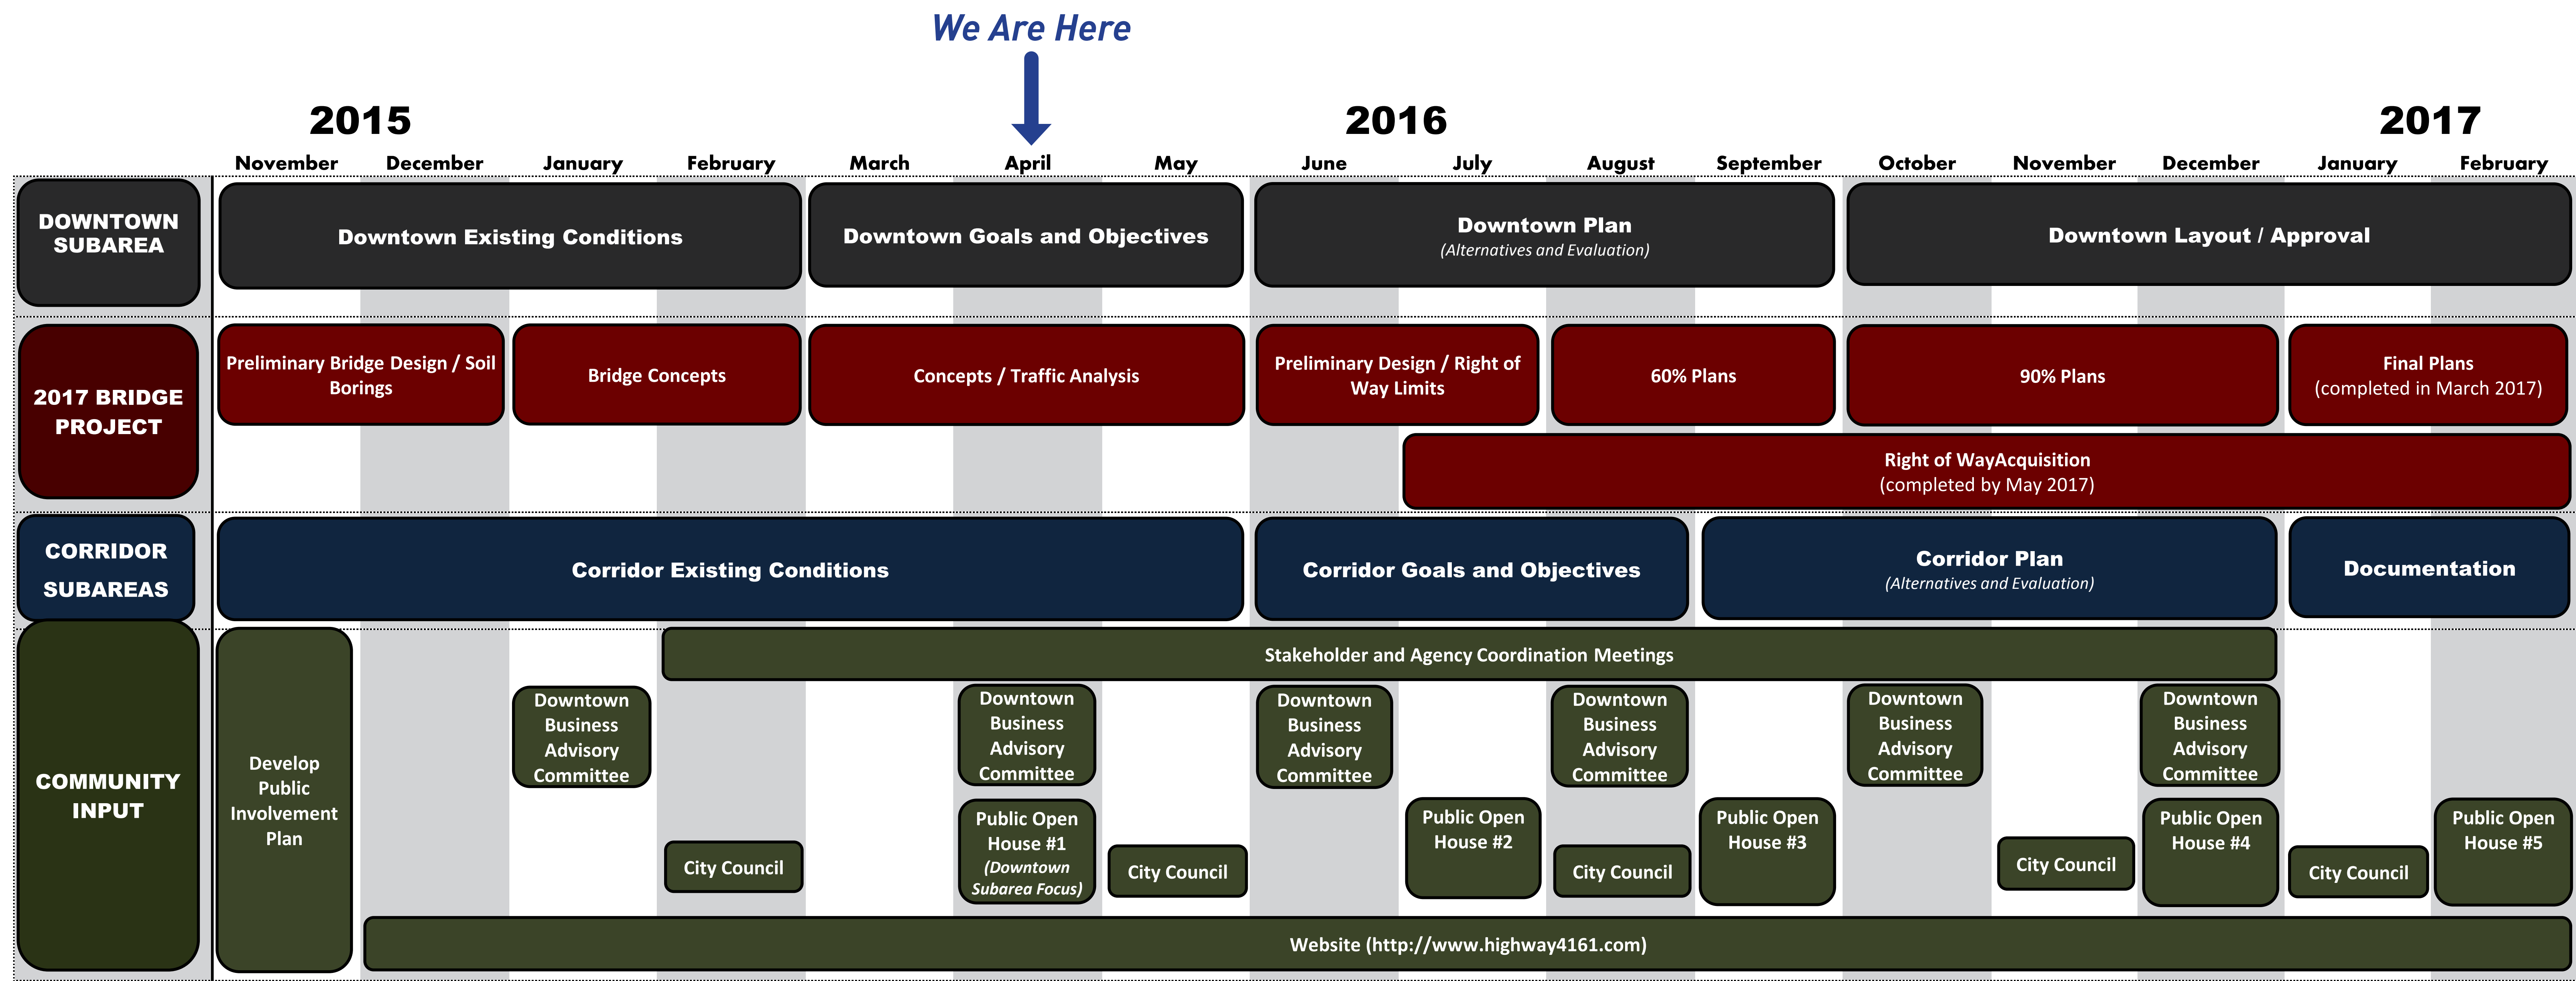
We Are Here

2015

2016

2017

November December January February March April May June July August September October November December January February

DOWNTOWN SUBAREA

Downtown Existing Conditions

Downtown Goals and Objectives

Downtown Plan
(Alternatives and Evaluation)

Downtown Layout / Approval

2017 BRIDGE PROJECT

Preliminary Bridge Design / Soil Borings

Bridge Concepts

Concepts / Traffic Analysis

Preliminary Design / Right of Way Limits

60% Plans

90% Plans

Final Plans
(completed in March 2017)

Right of WayAcquisition
(completed by May 2017)

CORRIDOR SUBAREAS

Corridor Existing Conditions

Corridor Goals and Objectives

Corridor Plan
(Alternatives and Evaluation)

Documentation

COMMUNITY INPUT

Develop Public Involvement Plan

Stakeholder and Agency Coordination Meetings

Downtown Business Advisory Committee

Downtown Business Advisory Committee

Downtown Business Advisory Committee

Downtown Business Advisory Committee

Downtown Business Advisory Committee

Downtown Business Advisory Committee

City Council

Public Open House #1
(Downtown Subarea Focus)

City Council

Public Open House #2

City Council

Public Open House #3

City Council

Public Open House #4

City Council

Public Open House #5

Website (http://www.highway4161.com)